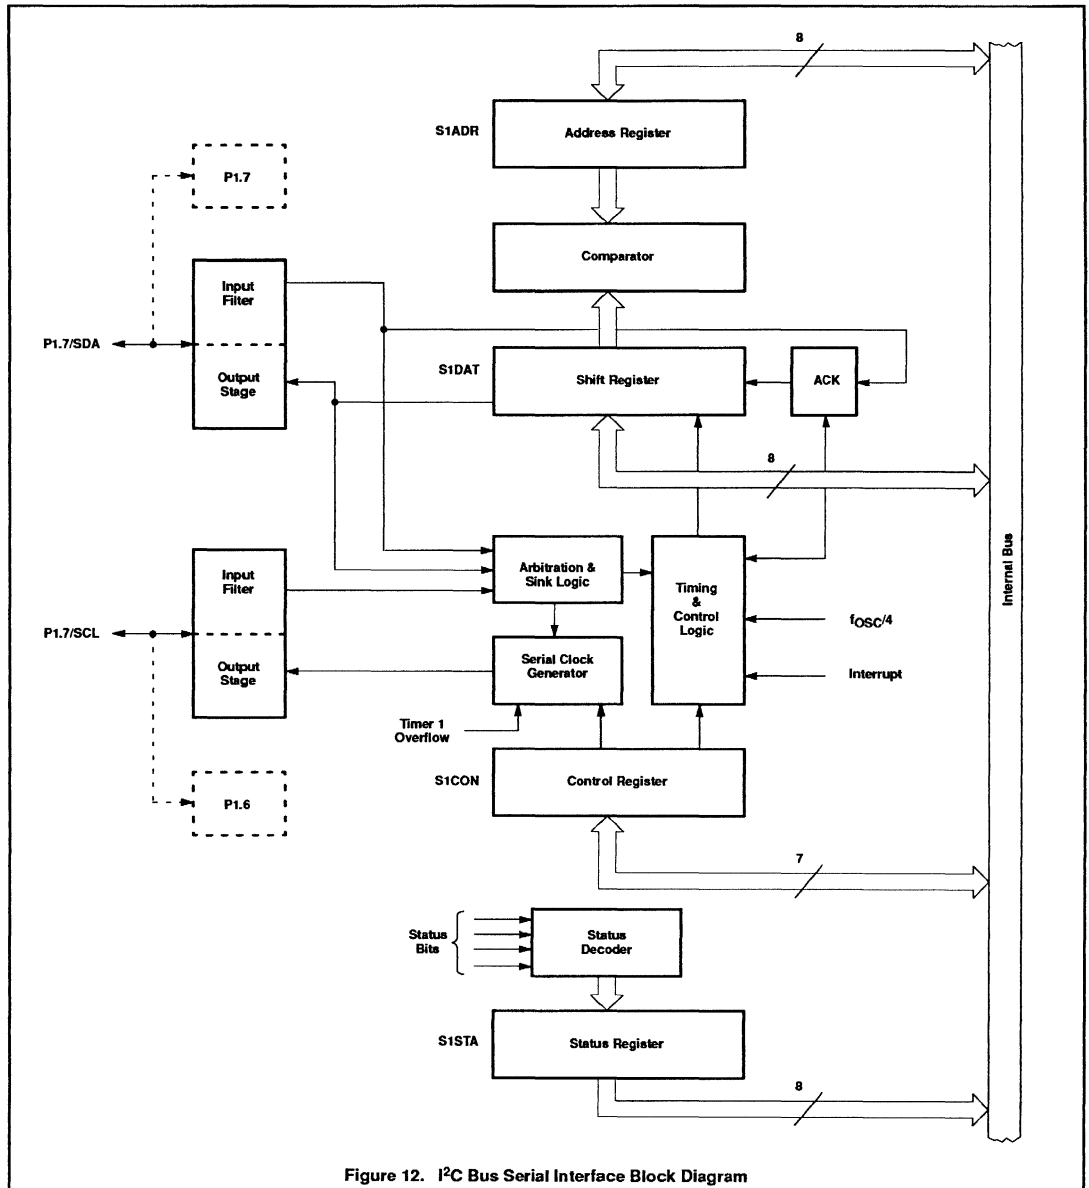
8

S1ADR

Address Register

P1.7

Comparator

Input Filter

P1.7/SDA

Output Stage

S1DAT

Shift Register

ACK

8

Input Filter

Arbitration & Sink Logic

Timing & Control Logic

$f_{OSC}/4$

P1.7/SCL

Output Stage

Serial Clock Generator

Interrupt

Timer 1 Overflow

S1CON

Control Register

P1.6

7

Status Bits

Status Decoder

S1STA

Status Register

8

Internal Bus

Figure 12. I$^2$C Bus Serial Interface Block Diagram